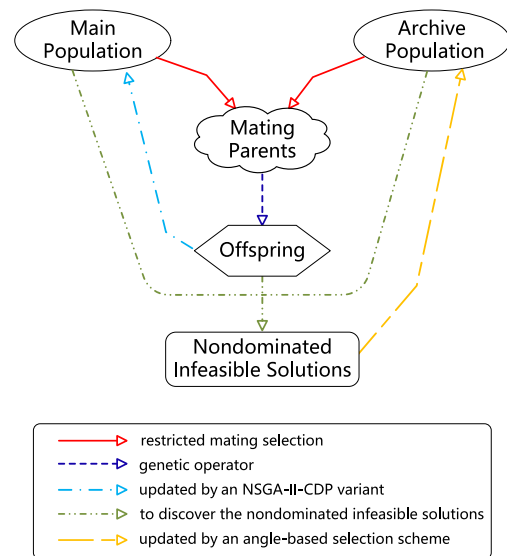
Main Population

Archive Population

Mating Parents

Offspring

Nondominated Infeasible Solutions

restricted mating selection

genetic operator

updated by an NSGA-II-CDP variant

to discover the nondominated infeasible solutions

updated by an angle-based selection scheme